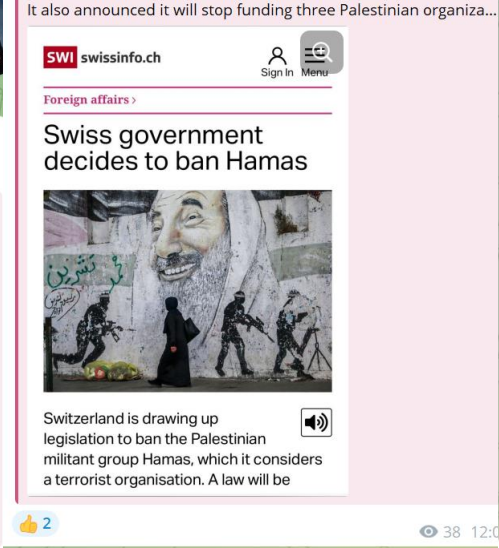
It also announced it will stop funding three Palestinian organiza...

SWI swissinfo.ch

Sign In Menu

Foreign affairs ›

Swiss government decides to ban Hamas

Switzerland is drawing up legislation to ban the Palestinian militant group Hamas, which it considers a terrorist organisation. A law will be

👍 2

38 12:0